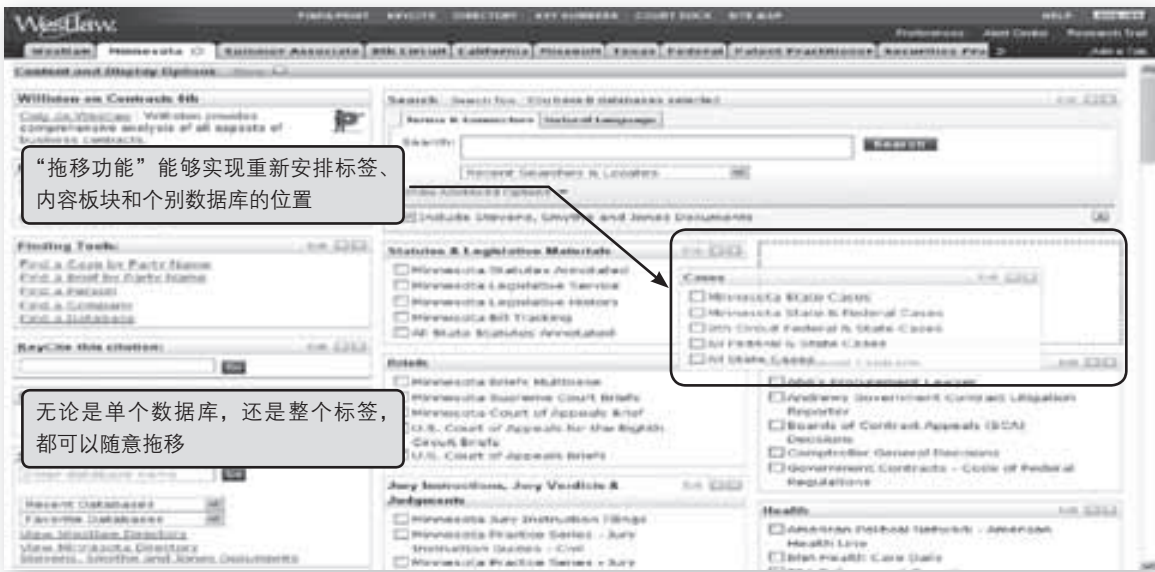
Westlaw.

FIND&PRINT KEYCITE DIRECTORY KEY NUMBERS COURT DOCS SITE MAP

HELP

Preferences Alert Center Research Trail

Westlaw Minnesota Summer Associate 8th Circuit California Missouri Texas Federal Patent Practitioner Securities Pra

Add a Tab

Content and Display Options

Williston on Contracts 4th

Only on Westlaw: Williston provides comprehensive analysis of all aspects of business contracts.

“拖移功能”能够实现重新安排标签、内容板块和个别数据库的位置

Search Search for: 10 databases selected

Terms & Connectors Natural Language

Search:

Search

Recent Searches & Locates

Include Stevens, Smythe and Jones Documents

Finding Tools

Find a Case by Party Name
Find a Brief by Party Name
Find a Person
Find a Company
Find a Database

KeyCite this citation:

Go

Statutes & Legislative Materials

Minnesota Statutes Annotated
Minnesota Legislative Service
Minnesota Legislative History
Minnesota Bill Tracking
All State Statutes Annotated

Cases

Minnesota State Cases
Minnesota State & Federal Cases
8th Circuit Federal & State Cases
All Federal & State Cases
All State Cases

Briefs

Minnesota Briefs Multibase
Minnesota Supreme Court Briefs
Minnesota Court of Appeals Brief
U.S. Court of Appeals for the Eighth Circuit Briefs
U.S. Court of Appeals Briefs

无论是单个数据库，还是整个标签，都可以随意拖移

Andrews Government Contract Litigation Reporter
Boards of Contract Appeals (BCA) Decisions
Comptroller General Decisions
Government Contracts - Code of Federal Regulations

Go

Recent Databases
Favorite Databases
View Westlaw Directory
View Minnesota Directory
Stevens, Smythe and Jones Documents

Jury Instructions, Jury Verdicts & Judgments

Minnesota Jury Instruction Filings
Minnesota Practice Series - Jury Instruction Guides - Civil
Minnesota Practice Series - Jury

Health

American Medical Network - American Health Line
BNA Health Care Daily